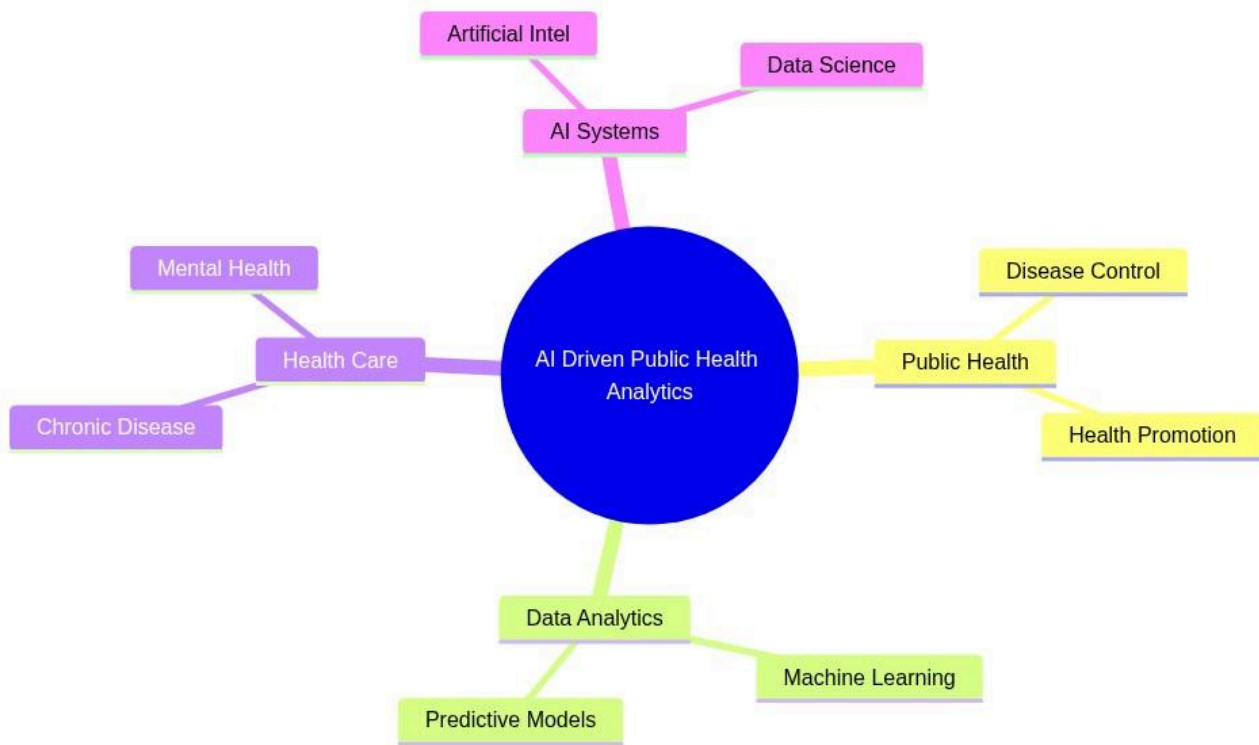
Artificial Intel

Data Science

AI Systems

Mental Health

Health Care

Chronic Disease

AI Driven Public Health Analytics

Disease Control

Public Health

Health Promotion

Data Analytics

Machine Learning

Predictive Models